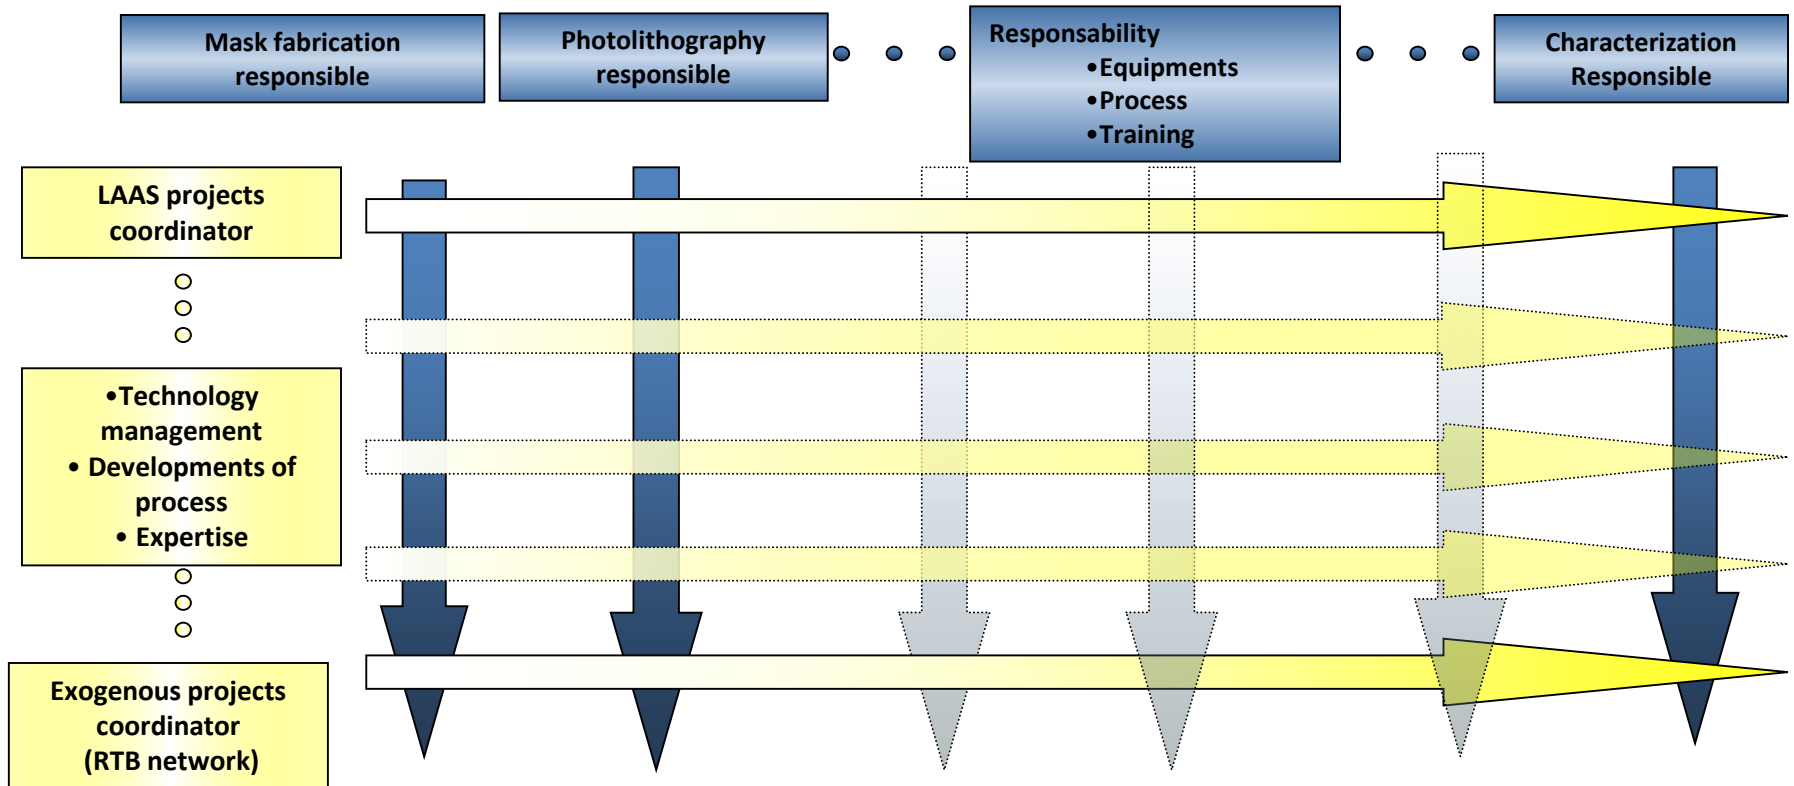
Mask fabrication responsible

Photolithography responsible

Responsability
•Equipments
•Process
•Training

Characterization Responsible

LAAS projects coordinator

•Technology management
• Developments of process
• Expertise

Exogenous projects coordinator (RTB network)